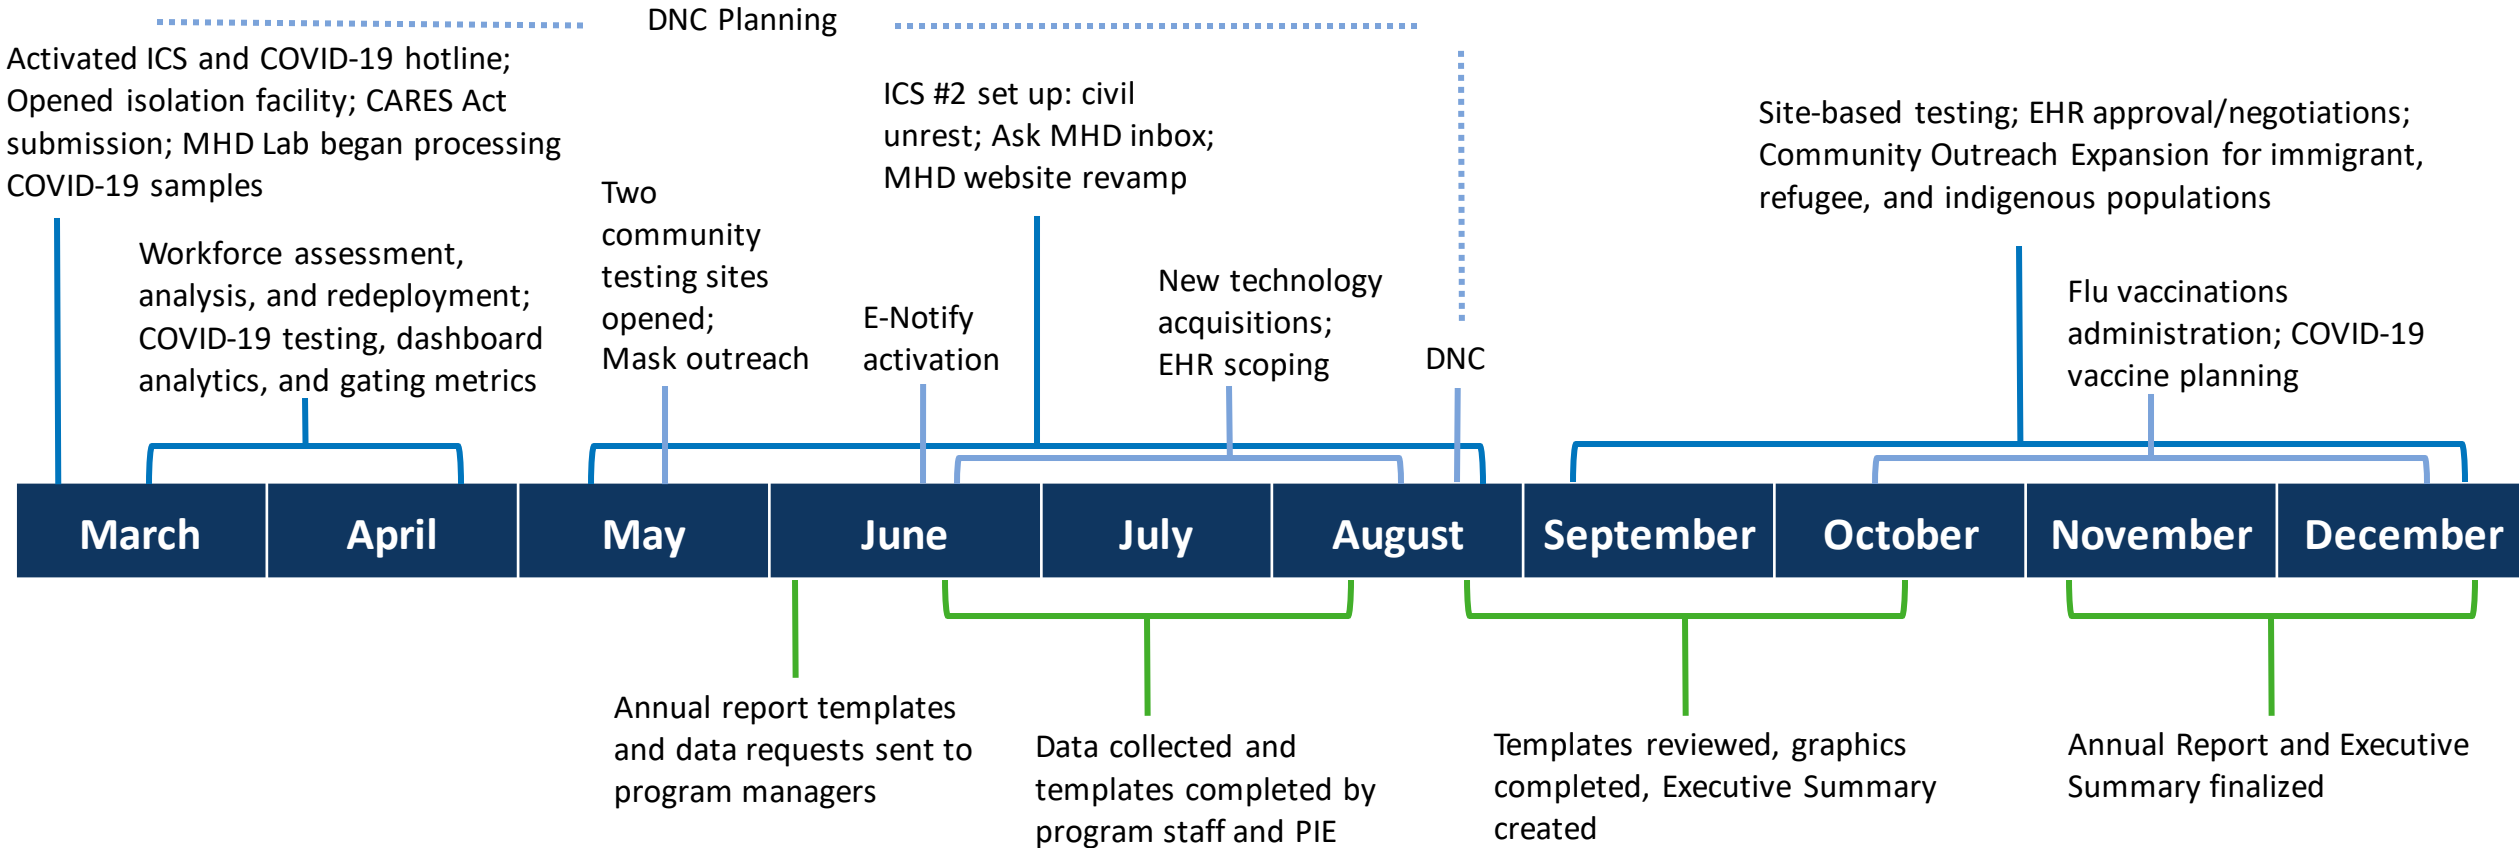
DNC Planning

Activated ICS and COVID-19 hotline; Opened isolation facility; CARES Act submission; MHD Lab began processing COVID-19 samples

Workforce assessment, analysis, and redeployment; COVID-19 testing, dashboard analytics, and gating metrics

Two community testing sites opened; Mask outreach

E-Notify activation

ICS #2 set up: civil unrest; Ask MHD inbox; MHD website revamp

New technology acquisitions; EHR scoping

DNC

Site-based testing; EHR approval/negotiations; Community Outreach Expansion for immigrant, refugee, and indigenous populations

Flu vaccinations administration; COVID-19 vaccine planning

| March | April | May | June | July | August | September | October | November | December |
|---|---|---|---|---|---|---|---|---|---|

Annual report templates and data requests sent to program managers

Data collected and templates completed by program staff and PIE

Templates reviewed, graphics completed, Executive Summary created

Annual Report and Executive Summary finalized